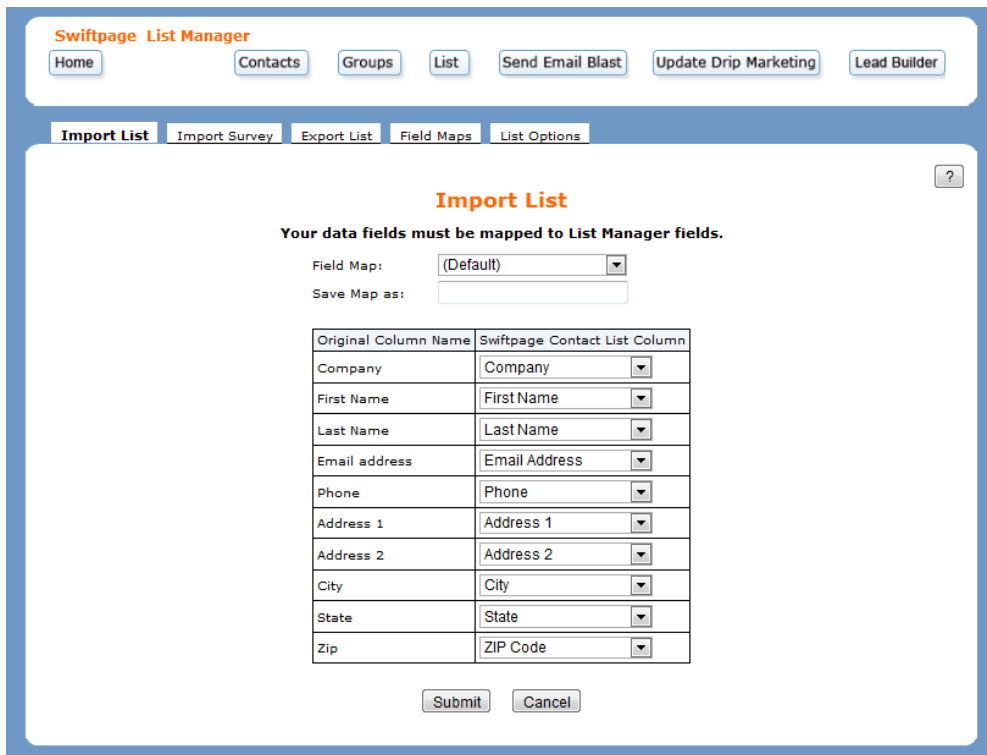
Swiftpage List Manager

Home Contacts Groups List Send Email Blast Update Drip Marketing Lead Builder

Import List Import Survey Export List Field Maps List Options

?

Import List

Your data fields must be mapped to List Manager fields.

Field Map: (Default)

Save Map as:

| Original Column Name | Swiftpage Contact List Column |
|---|---|
| Company | Company |
| First Name | First Name |
| Last Name | Last Name |
| Email address | Email Address |
| Phone | Phone |
| Address 1 | Address 1 |
| Address 2 | Address 2 |
| City | City |
| State | State |
| Zip | ZIP Code |

Submit Cancel